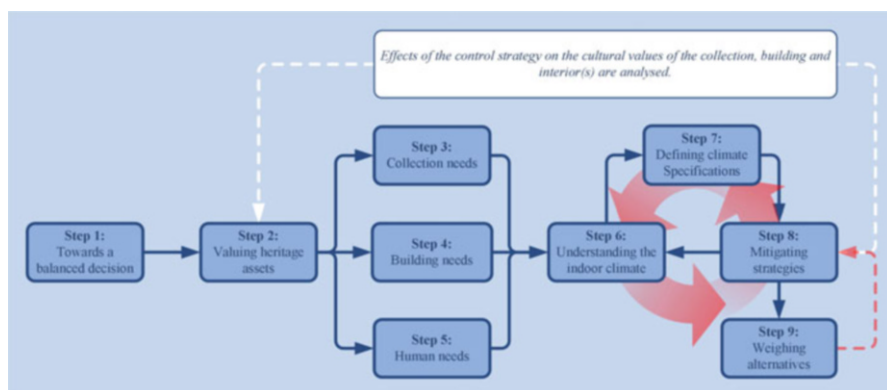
Effects of the control strategy on the cultural values of the collection, building and interior(s) are analysed.

Step 1:
Towards a balanced decision

Step 2:
Valuing heritage assets

Step 3:
Collection needs

Step 4:
Building needs

Step 5:
Human needs

Step 6:
Understanding the indoor climate

Step 7:
Defining climate Specifications

Step 8:
Mitigating strategies

Step 9:
Weighing alternatives